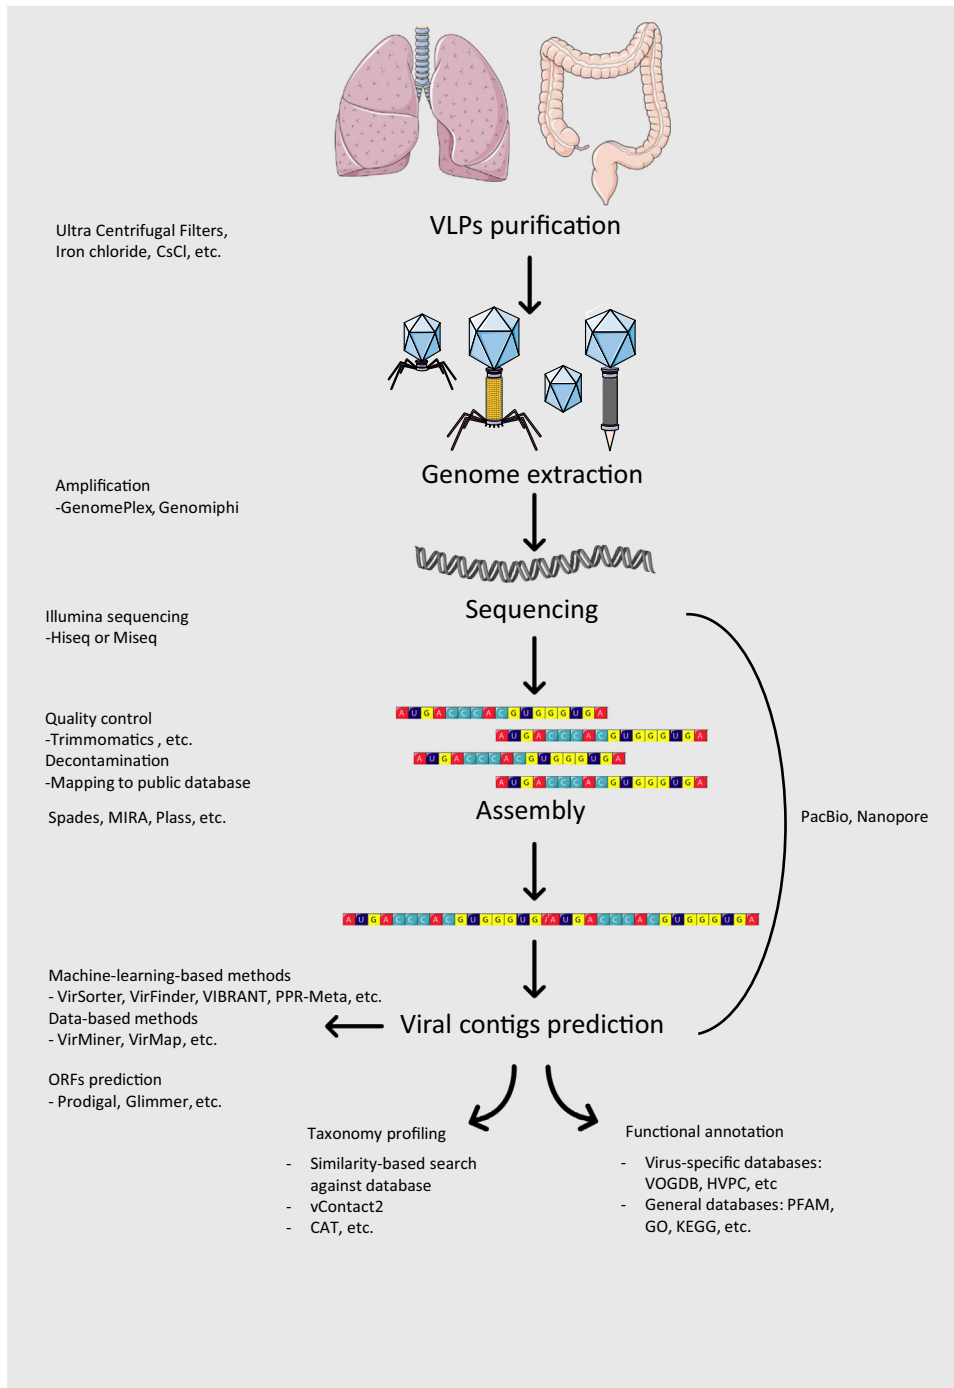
Ultra Centrifugal Filters,
Iron chloride, CsCl, etc.

VLPs purification

Amplification
-GenomePlex, Genomiphi

Genome extraction

Illumina sequencing
-Hiseq or Miseq

Sequencing

Quality control
-Trimmomatics , etc.
Decontamination
-Mapping to public database

AUGACCCACGUGGGUGA
AUGACCCACGUGGGUGA
AUGACCCACGUGGGUGA
AUGACCCACGUGGGUGA

Spades, MIRA, Plass, etc.

Assembly

PacBio, Nanopore

AUGACCCACGUGGGUGAUGACCCACGUGGGUGA

Machine-learning-based methods
- VirSorter, VirFinder, VIBRANT, PPR-Meta, etc.
Data-based methods
- VirMiner, VirMap, etc.

Viral contigs prediction

ORFs prediction
- Prodigal, Glimmer, etc.

Taxonomy profiling
- Similarity-based search against database
- vContact2
- CAT, etc.

Functional annotation
- Virus-specific databases: VOGDB, HVPC, etc
- General databases: PFAM, GO, KEGG, etc.